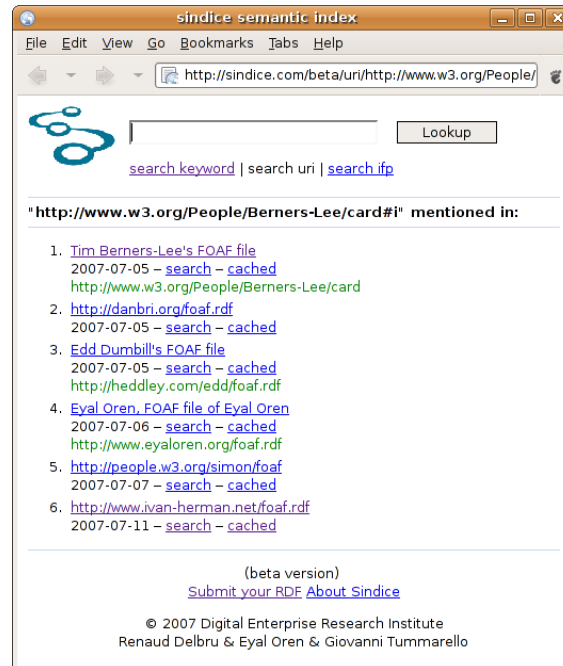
sindice semantic index

File Edit View Go Bookmarks Tabs Help

http://sindice.com/beta/uri/http://www.w3.org/People/

Lookup

search keyword | search uri | search ifp

"http://www.w3.org/People/Berners-Lee/card#i" mentioned in:

1. Tim Berners-Lee's FOAF file
2007-07-05 – search – cached
http://www.w3.org/People/Berners-Lee/card
2. http://danbri.org/foaf.rdf
2007-07-05 – search – cached
3. Edd Dumbill's FOAF file
2007-07-05 – search – cached
http://heddley.com/edd/foaf.rdf
4. Eyal Oren, FOAF file of Eyal Oren
2007-07-06 – search – cached
http://www.eyaloren.org/foaf.rdf
5. http://people.w3.org/simon/foaf
2007-07-07 – search – cached
6. http://www.ivan-herman.net/foaf.rdf
2007-07-11 – search – cached

(beta version)
Submit your RDF About Sindice

© 2007 Digital Enterprise Research Institute
Renaud Delbru & Eyal Oren & Giovanni Tummarello